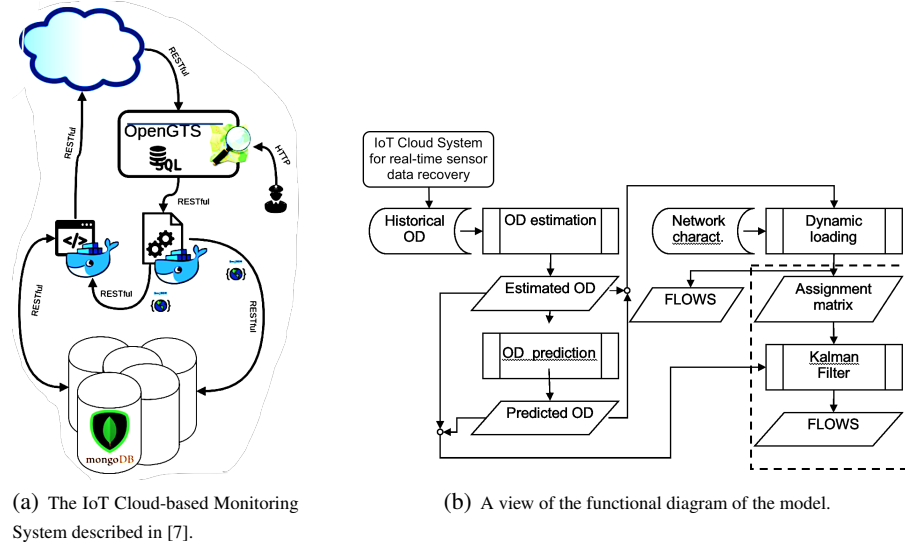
RESTful

OpenGTS

SQL

HTTP

RESTful

RESTful

RESTful

RESTful

RESTful

mongoDB

IoT Cloud System for real-time sensor data recovery

Historical OD

OD estimation

Network charact.

Dynamic loading

Estimated OD

FLOWS

Assignment matrix

OD prediction

Kalman Filter

Predicted OD

FLOWS

(a) The IoT Cloud-based Monitoring System described in [7].

(b) A view of the functional diagram of the model.